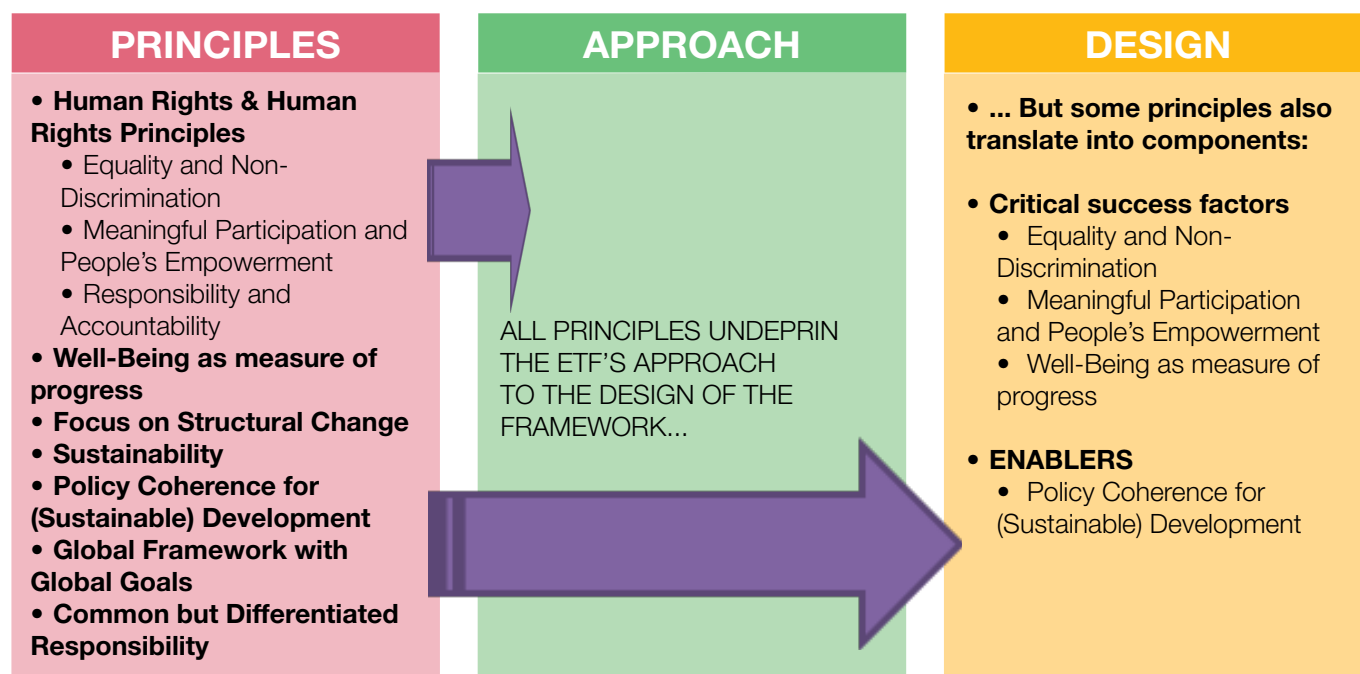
PRINCIPLES

• Human Rights & Human Rights Principles
• Equality and Non-Discrimination
• Meaningful Participation and People's Empowerment
• Responsibility and Accountability
• Well-Being as measure of progress
• Focus on Structural Change
• Sustainability
• Policy Coherence for (Sustainable) Development
• Global Framework with Global Goals
• Common but Differentiated Responsibility

APPROACH

ALL PRINCIPLES UNDEPRIN THE ETF'S APPROACH TO THE DESIGN OF THE FRAMEWORK...

DESIGN

• ... But some principles also translate into components:

• Critical success factors
• Equality and Non-Discrimination
• Meaningful Participation and People's Empowerment
• Well-Being as measure of progress

• ENABLERS
• Policy Coherence for (Sustainable) Development